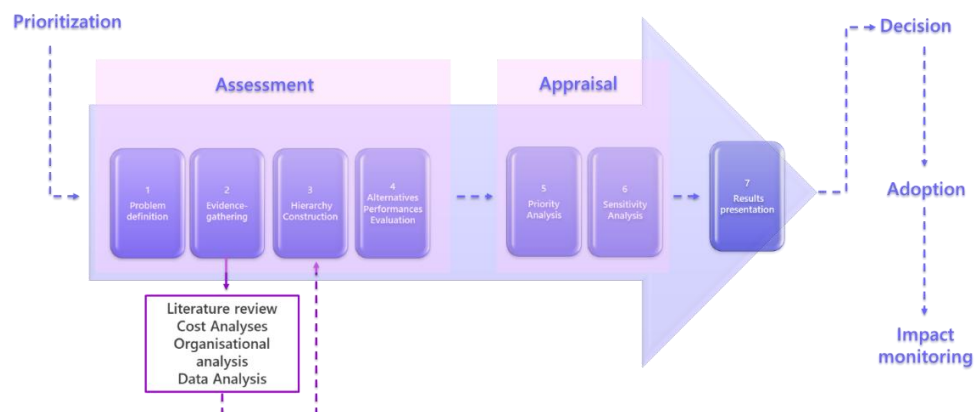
Prioritization

Assessment

Appraisal

Decision

1
Problem definition

2
Evidence-gathering

3
Hierarchy Construction

4
Alternatives Performances Evaluation

5
Priority Analysis

6
Sensitivity Analysis

7
Results presentation

Adoption

Literature review
Cost Analyses
Organisational analysis
Data Analysis

Impact monitoring